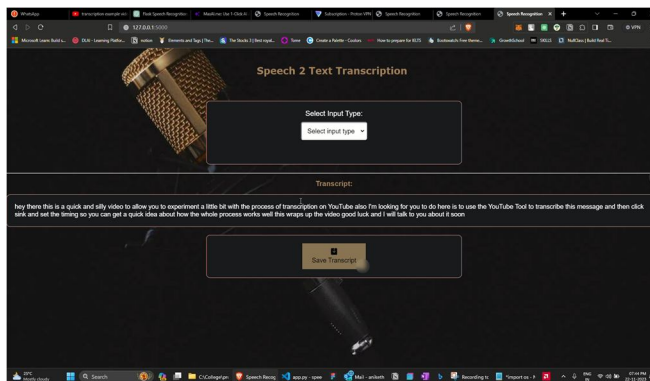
Speech 2 Text Transcription

Select Input Type:

Select input type

Transcript:

hey there this is a quick and silly video to allow you to experiment a little bit with the process of transcription on YouTube also I'm looking for you to do here is to use the YouTube Tool to transcribe this message and then click sink and set the timing so you can get a quick idea about how the whole process works well this wraps up the video good luck and I will talk to you about it soon

Save Transcript

127.0.0.1:5000

Speech Recognition

Microsoft Learn: Build s...   DLAI - Learning Platfor...   notion   Elements and Tags | The...   The Stacks 3 | Best royal...   Tome   Create a Palette - Coolors   How to prepare for IELTS   Bookwatch: Free theme...   GrowthSchool   MEILS   NullClass | Build Real Ti...

Search

Speech Recog   app.py - spee   Mail - aniketh   Recording to   *import os -

VPN

07:44 PM